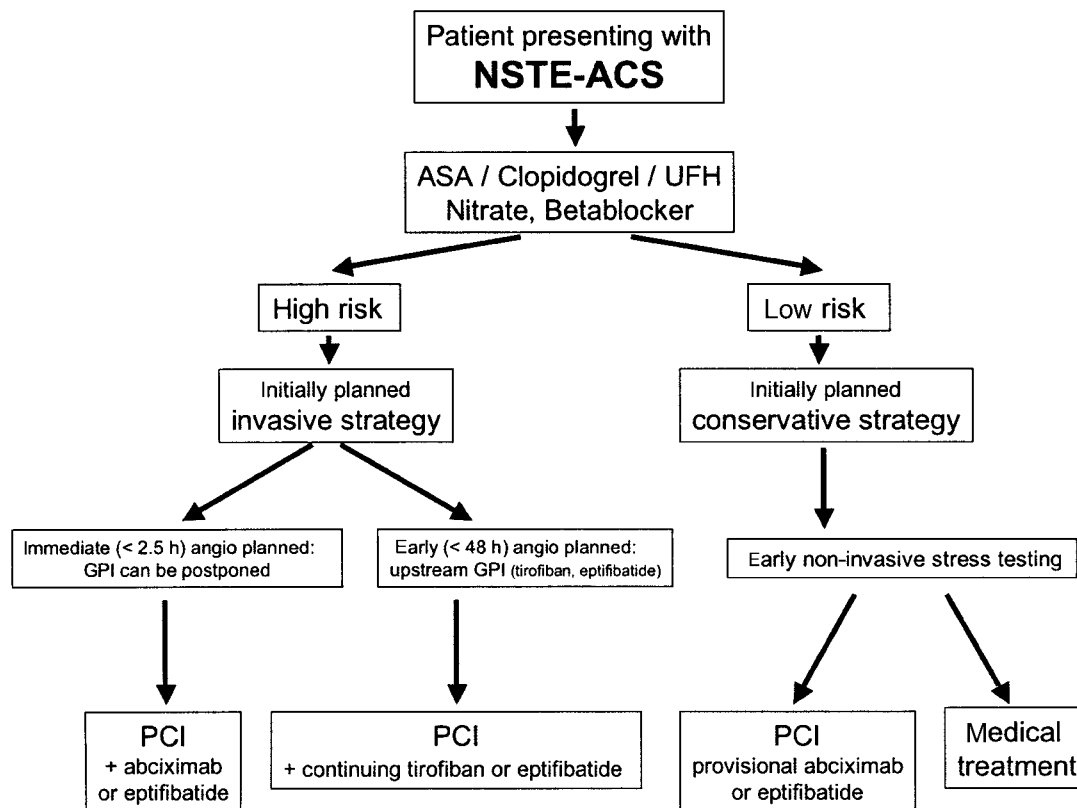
Patient presenting with
NSTE-ACS

ASA / Clopidogrel / UFH
Nitrate, Betablocker

High risk

Initially planned
invasive strategy

Immediate (< 2.5 h) angio planned:
GPI can be postponed

PCI
+ abciximab
or eptifibatide

Early (< 48 h) angio planned:
upstream GPI (tirofiban, eptifibatide)

PCI
+ continuing tirofiban or eptifibatide

Low risk

Initially planned
conservative strategy

Early non-invasive stress testing

PCI
provisional abciximab
or eptifibatide

Medical
treatment